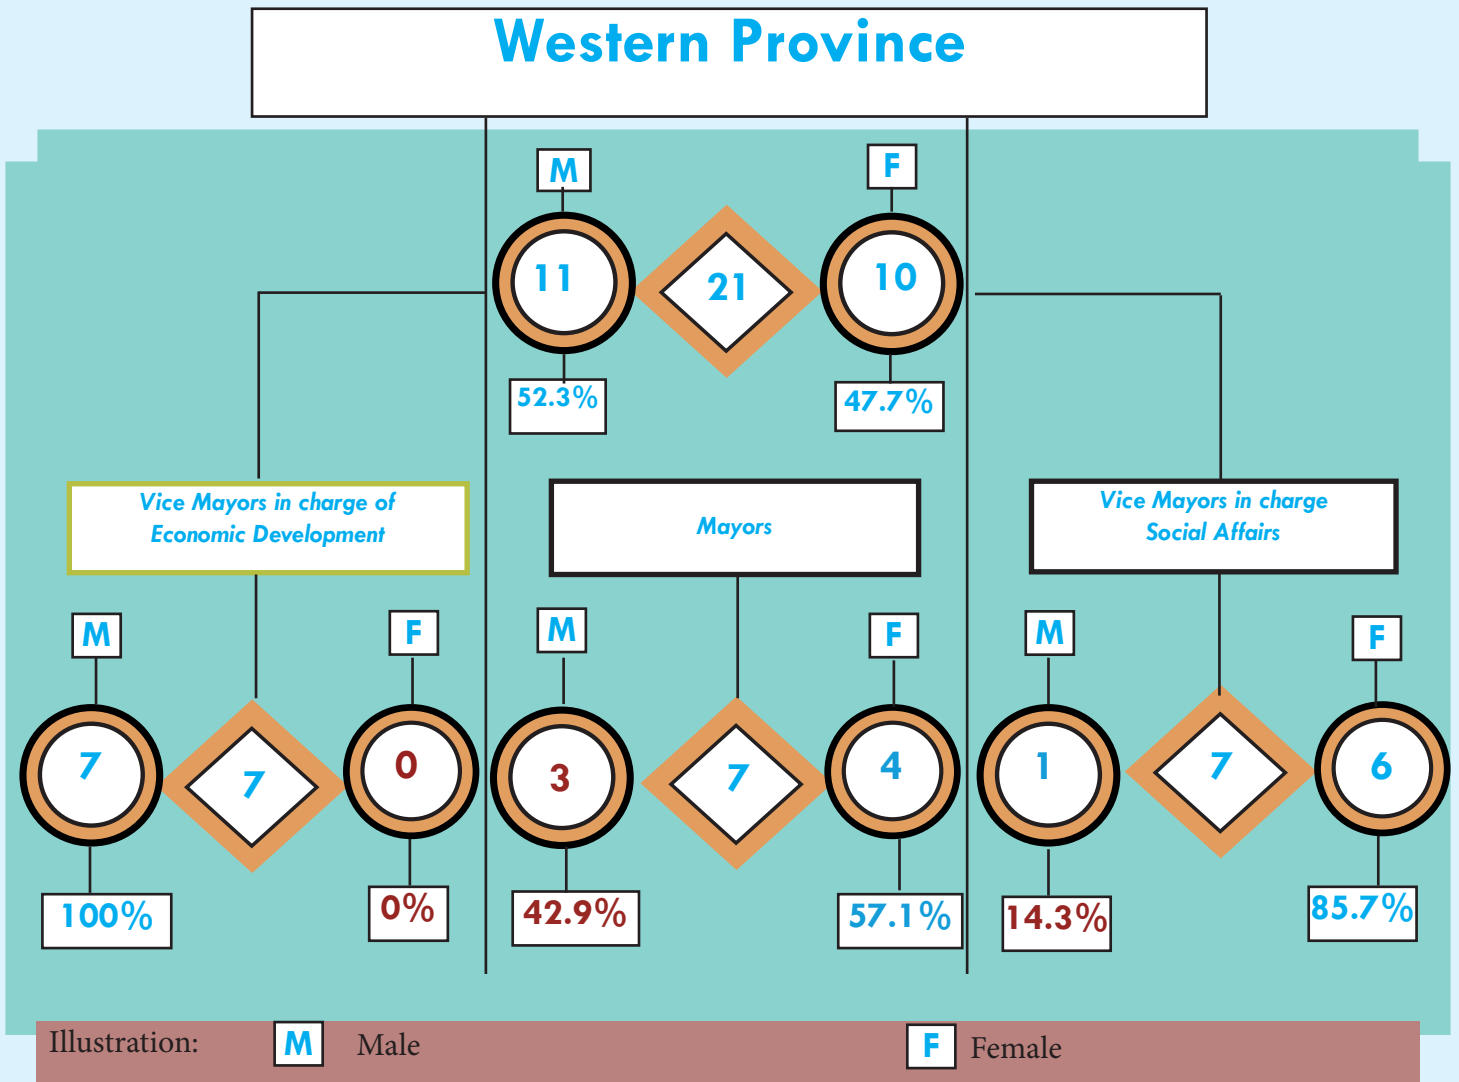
Western Province

M
11
21
F
10
52.3%
47.7%

Vice Mayors in charge of Economic Development

Mayors

Vice Mayors in charge Social Affairs

M
7
7
F
0
100%
0%

M
3
7
F
4
42.9%
57.1%

M
1
7
F
6
14.3%
85.7%

Illustration: M Male F Female